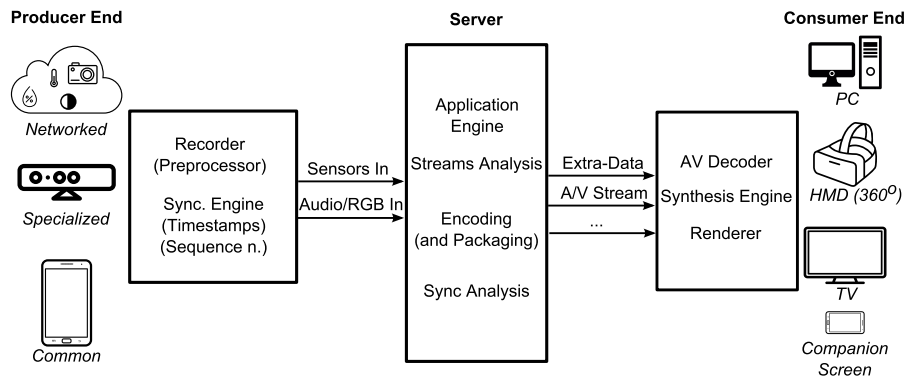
Producer End

Server

Consumer End

%

Networked

Specialized

Common

Recorder (Preprocessor)

Sync. Engine (Timestamps) (Sequence n.)

Sensors In

Audio/RGB In

Application Engine

Streams Analysis

Encoding (and Packaging)

Sync Analysis

Extra-Data

A/V Stream

...

AV Decoder

Synthesis Engine

Renderer

PC

HMD ($360^O$)

TV

Companion Screen